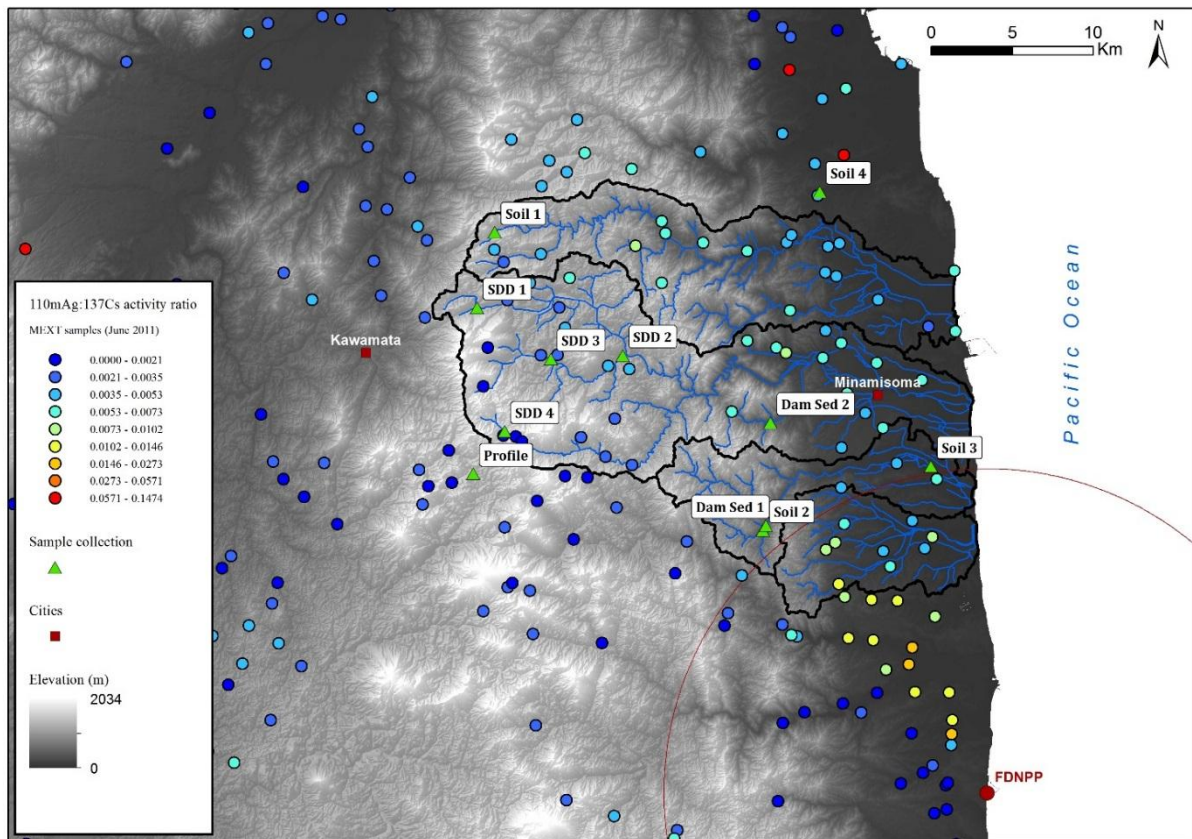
0 5 10 Km

N

Soil 4

Soil 1

SDD 1

SDD 3

SDD 2

Kawamata

Minamisoma

SDD 4

Dam Sed 2

Profile

Soil 3

Dam Sed 1

Soil 2

FDNPP

Pacific Ocean

110mAg:137Cs activity ratio

MEXT samples (June 2011)

0.0000 - 0.0021
0.0021 - 0.0035
0.0035 - 0.0053
0.0053 - 0.0073
0.0073 - 0.0102
0.0102 - 0.0146
0.0146 - 0.0273
0.0273 - 0.0571
0.0571 - 0.1474

Sample collection

Cities

Elevation (m)

2034

0